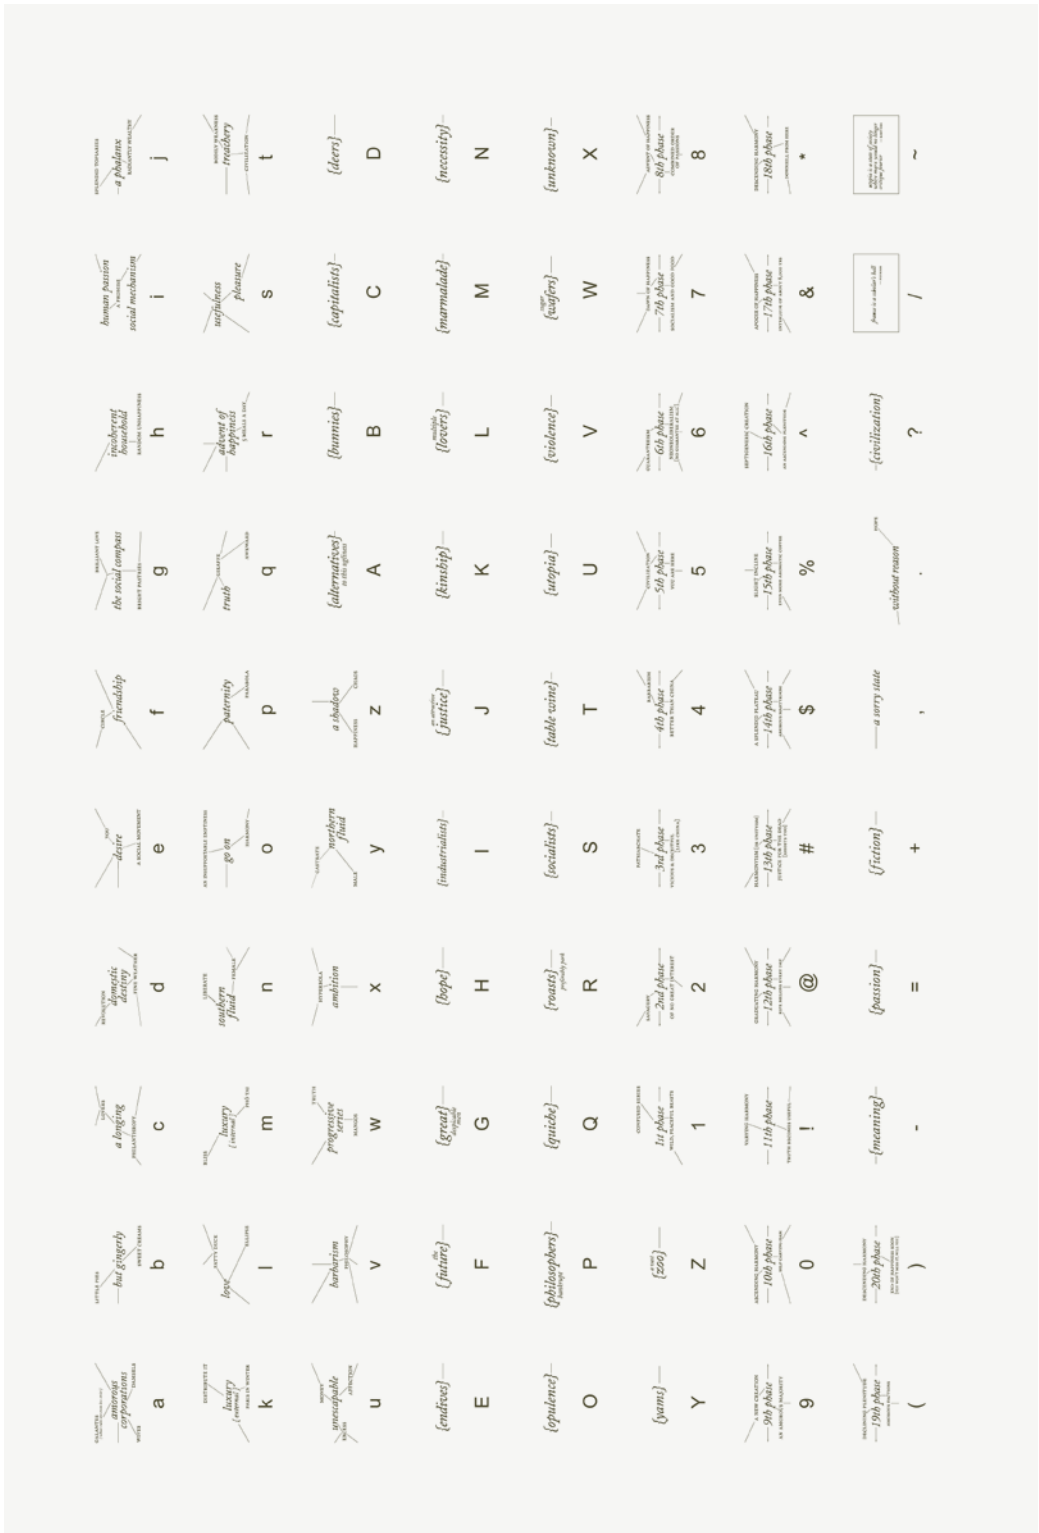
amorous corporations
a
but gingerly
b
a longing
c
domestic destiny
d
desire
e
friendship
f
the social compass
g
incoherent household
h
human passion
social mechanism
i
a phalanx
j

luxury
k
love
l
luxury
m
southern fluid
n
go on
o
paternity
p
truth
q
advent of happiness
r
usefulness
pleasure
s
treachery
t

unescapable
u
barbarism
v
progressive series
w
ambition
x
northern fluid
y
a shadow
z
{alternatives}
A
{bunnies}
B
{capitalists}
C
{deers}
D

{endives}
E
{future}
F
{great}
G
{hope}
H
{industrialists}
I
{justice}
J
{kinship}
K
{lovers}
L
{marmalade}
M
{necessity}
N

{opulence}
O
{philosophers}
P
{quiche}
Q
{roasts}
R
{socialists}
S
{table wine}
T
{utopia}
U
{violence}
V
{wafers}
W
{unknown}
X

{yams}
Y
{zoo}
Z
1st phase
1
2nd phase
2
3rd phase
3
4th phase
4
5th phase
5
6th phase
6
7th phase
7
8th phase
8

9th phase
9
10th phase
0
11th phase
!
12th phase
@
13th phase
#
14th phase
$
15th phase
%
16th phase
^
17th phase
&
18th phase
*

19th phase
(
20th phase
)
{meaning}
-
{passion}
=
{fiction}
+
a sorry state
,
without reason
.
{civilization}
?
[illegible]
/
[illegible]
~